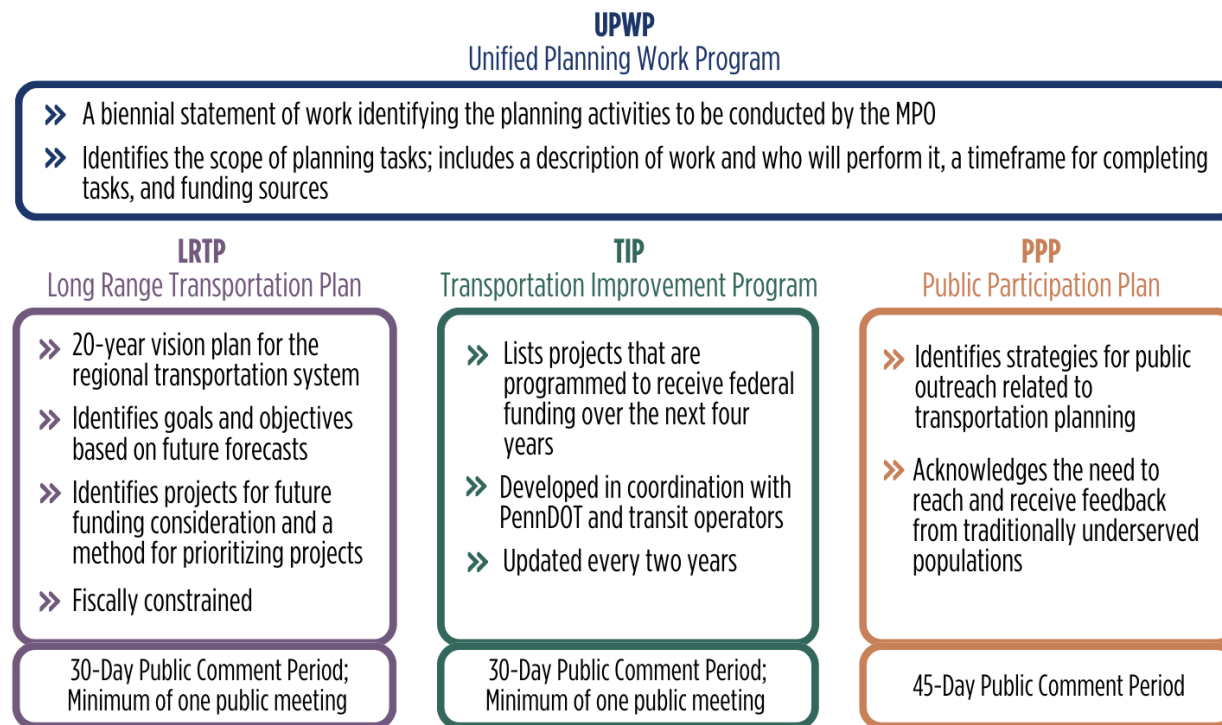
UPWP
Unified Planning Work Program

» A biennial statement of work identifying the planning activities to be conducted by the MPO

» Identifies the scope of planning tasks; includes a description of work and who will perform it, a timeframe for completing tasks, and funding sources

LRTP
Long Range Transportation Plan

» 20-year vision plan for the regional transportation system

» Identifies goals and objectives based on future forecasts

» Identifies projects for future funding consideration and a method for prioritizing projects

» Fiscally constrained

30-Day Public Comment Period; Minimum of one public meeting

TIP
Transportation Improvement Program

» Lists projects that are programmed to receive federal funding over the next four years

» Developed in coordination with PennDOT and transit operators

» Updated every two years

30-Day Public Comment Period; Minimum of one public meeting

PPP
Public Participation Plan

» Identifies strategies for public outreach related to transportation planning

» Acknowledges the need to reach and receive feedback from traditionally underserved populations

45-Day Public Comment Period